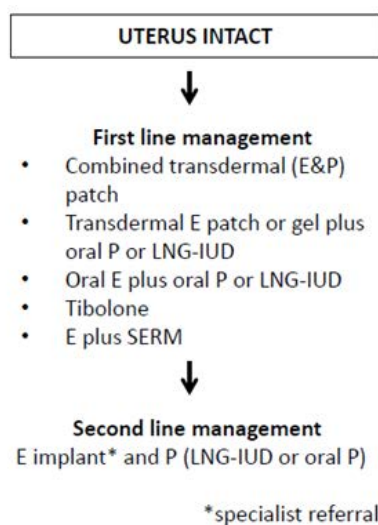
UTERUS INTACT

First line management

- Combined transdermal (E&P) patch
- Transdermal E patch or gel plus oral P or LNG-IUD
- Oral E plus oral P or LNG-IUD
- Tibolone
- E plus SERM

Second line management

E implant* and P (LNG-IUD or oral P)

*specialist referral